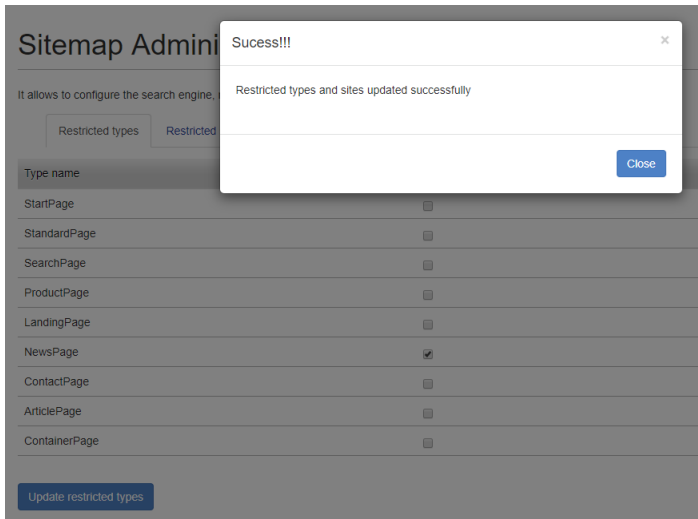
Sitemap Admini

It allows to configure the search engine, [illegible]

Restricted types | Restricted

| Type name | |
|---|---|
| StartPage | ☐ |
| StandardPage | ☐ |
| SearchPage | ☐ |
| ProductPage | ☐ |
| LandingPage | ☐ |
| NewsPage | ☑ |
| ContactPage | ☐ |
| ArticlePage | ☐ |
| ContainerPage | ☐ |

Update restricted types

Sucess!!!

×

Restricted types and sites updated successfully

Close